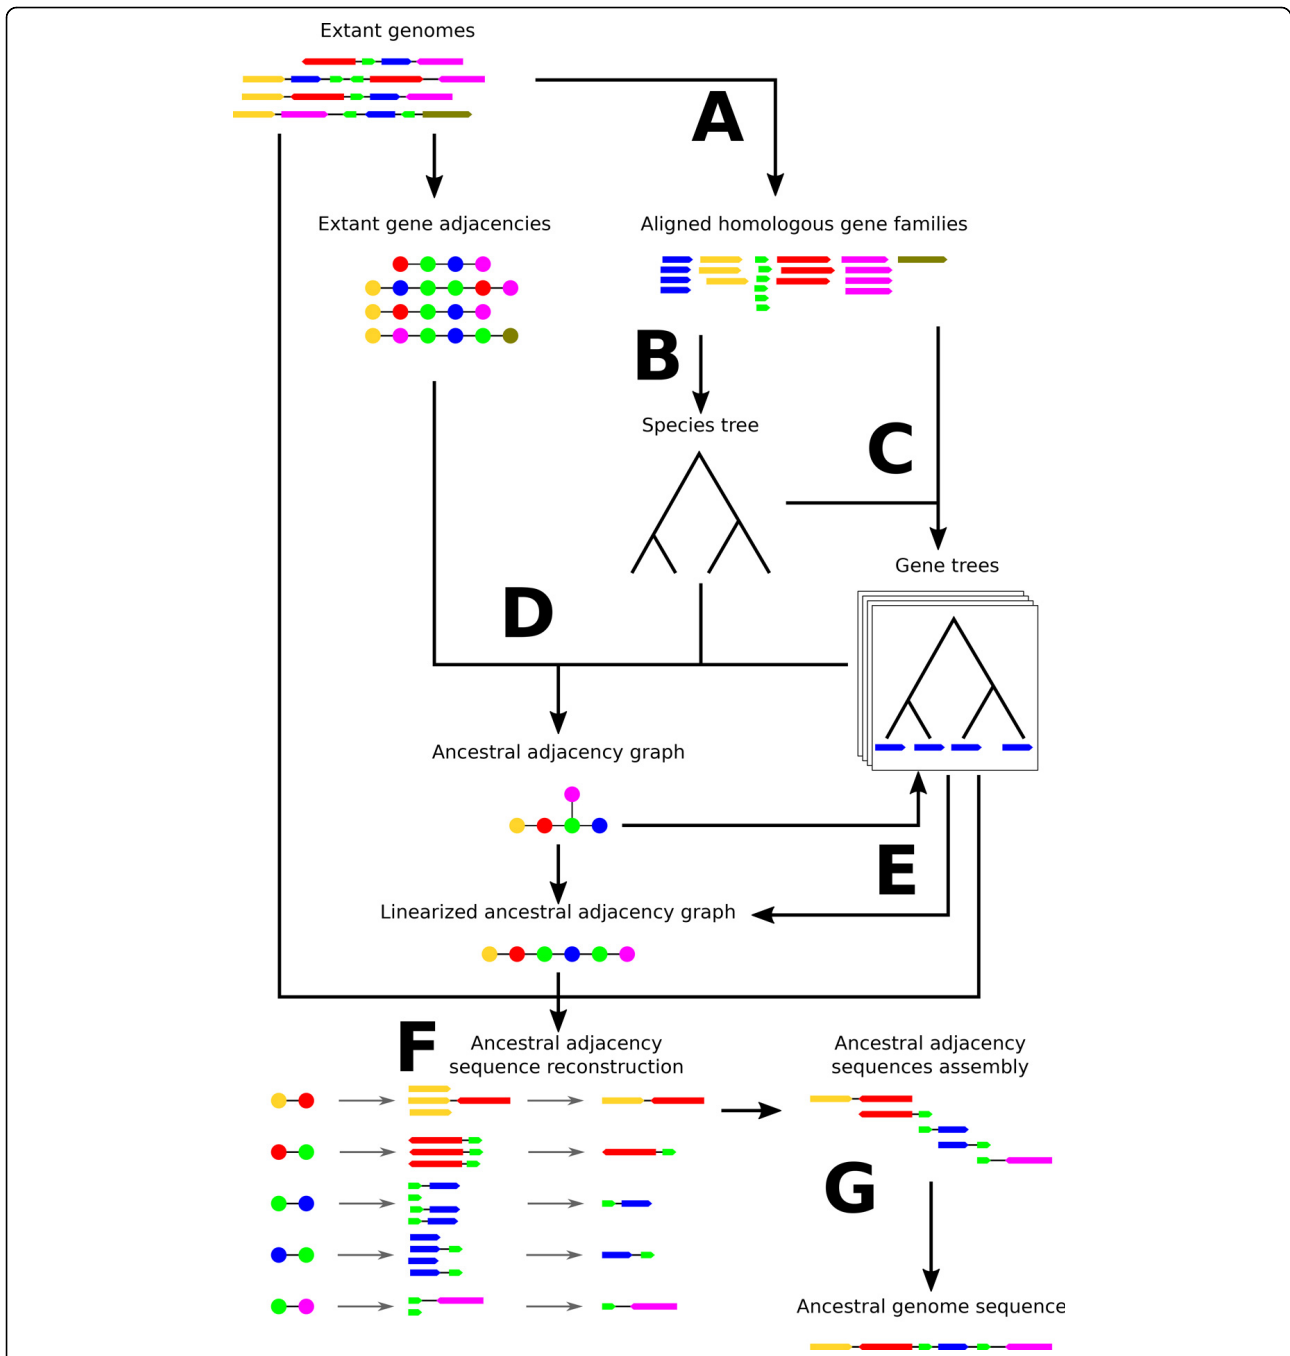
Extant genomes

A

Extant gene adjacencies

Aligned homologous gene families

B

Species tree

C

Gene trees

D

Ancestral adjacency graph

E

Linearized ancestral adjacency graph

F

Ancestral adjacency sequence reconstruction

Ancestral adjacency sequences assembly

G

Ancestral genome sequence